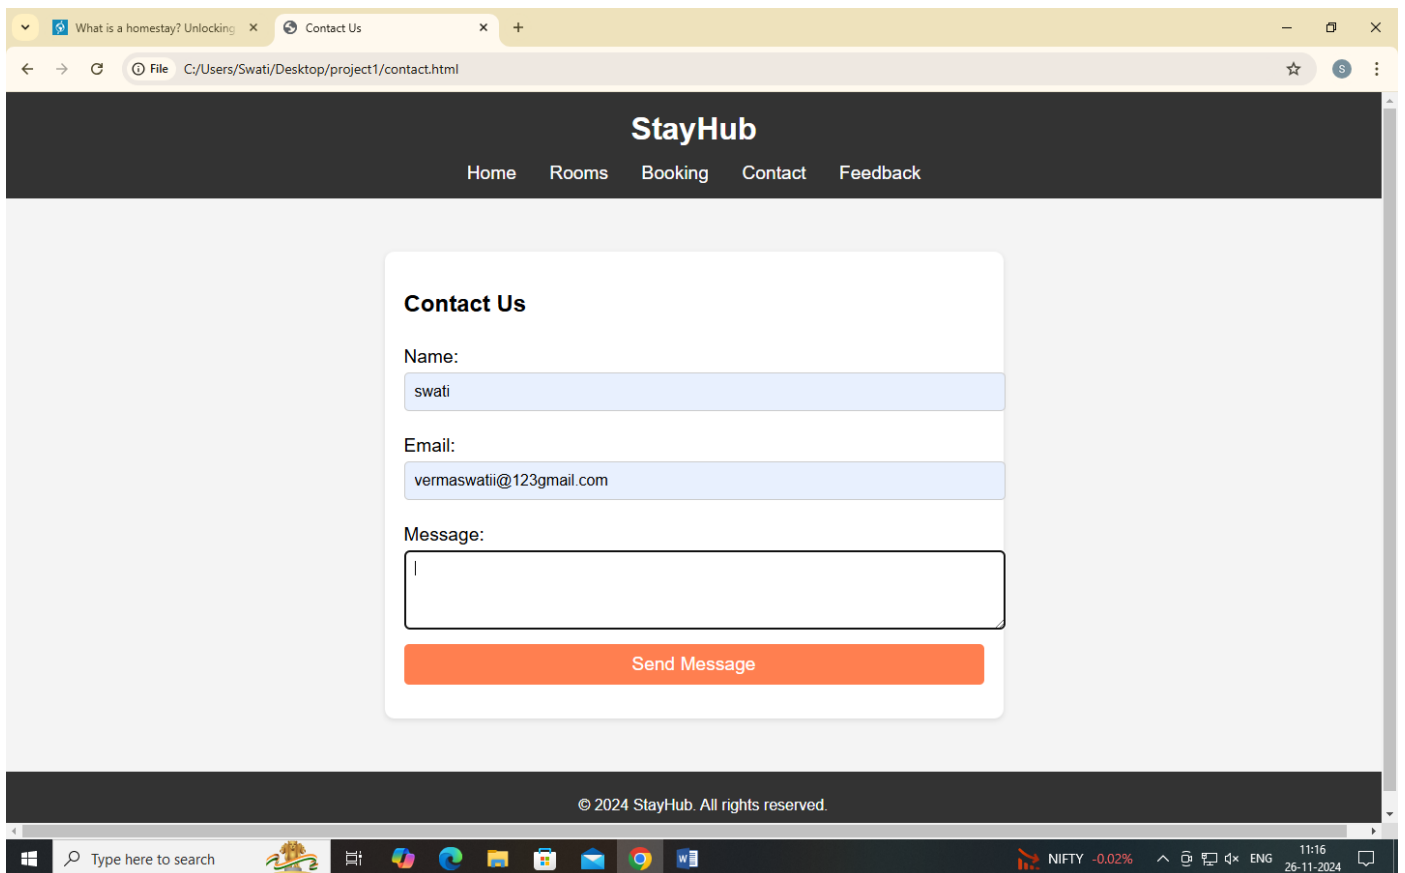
What is a homestay? Unlocking
Contact Us
File C:/Users/Swati/Desktop/project1/contact.html

StayHub

Home Rooms Booking Contact Feedback

Contact Us

Name:
swati

Email:
vermaswatii@123gmail.com

Message:

Send Message

© 2024 StayHub. All rights reserved.

Type here to search
NIFTY -0.02%
ENG
11:16
26-11-2024